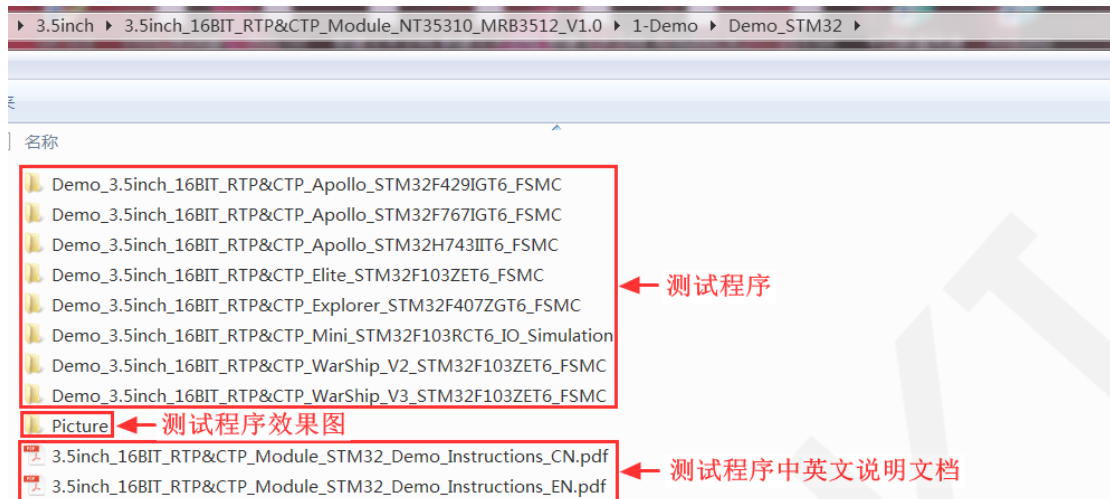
3.5inch ▸ 3.5inch_16BIT_RTP&CTP_Module_NT35310_MRB3512_V1.0 ▸ 1-Demo ▸ Demo_STM32 ▸

名称

Demo_3.5inch_16BIT_RTP&CTP_Apollo_STM32F429IGT6_FSMC
Demo_3.5inch_16BIT_RTP&CTP_Apollo_STM32F767IGT6_FSMC
Demo_3.5inch_16BIT_RTP&CTP_Apollo_STM32H743IIT6_FSMC
Demo_3.5inch_16BIT_RTP&CTP_Elite_STM32F103ZET6_FSMC
Demo_3.5inch_16BIT_RTP&CTP_Explorer_STM32F407ZGT6_FSMC
Demo_3.5inch_16BIT_RTP&CTP_Mini_STM32F103RCT6_IO_Simulation
Demo_3.5inch_16BIT_RTP&CTP_WarShip_V2_STM32F103ZET6_FSMC
Demo_3.5inch_16BIT_RTP&CTP_WarShip_V3_STM32F103ZET6_FSMC

测试程序

Picture

测试程序效果图

3.5inch_16BIT_RTP&CTP_Module_STM32_Demo_Instructions_CN.pdf
3.5inch_16BIT_RTP&CTP_Module_STM32_Demo_Instructions_EN.pdf

测试程序中英文说明文档